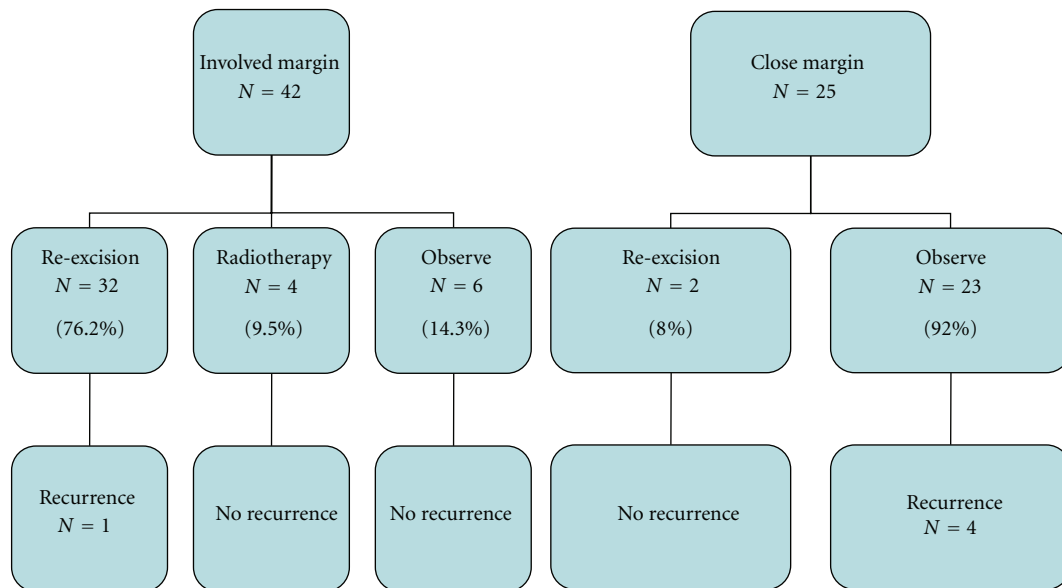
Involved margin
$N = 42$

Re-excision
$N = 32$
(76.2%)

Recurrence
$N = 1$

Radiotherapy
$N = 4$
(9.5%)

No recurrence

Observe
$N = 6$
(14.3%)

No recurrence

Close margin
$N = 25$

Re-excision
$N = 2$
(8%)

No recurrence

Observe
$N = 23$
(92%)

Recurrence
$N = 4$